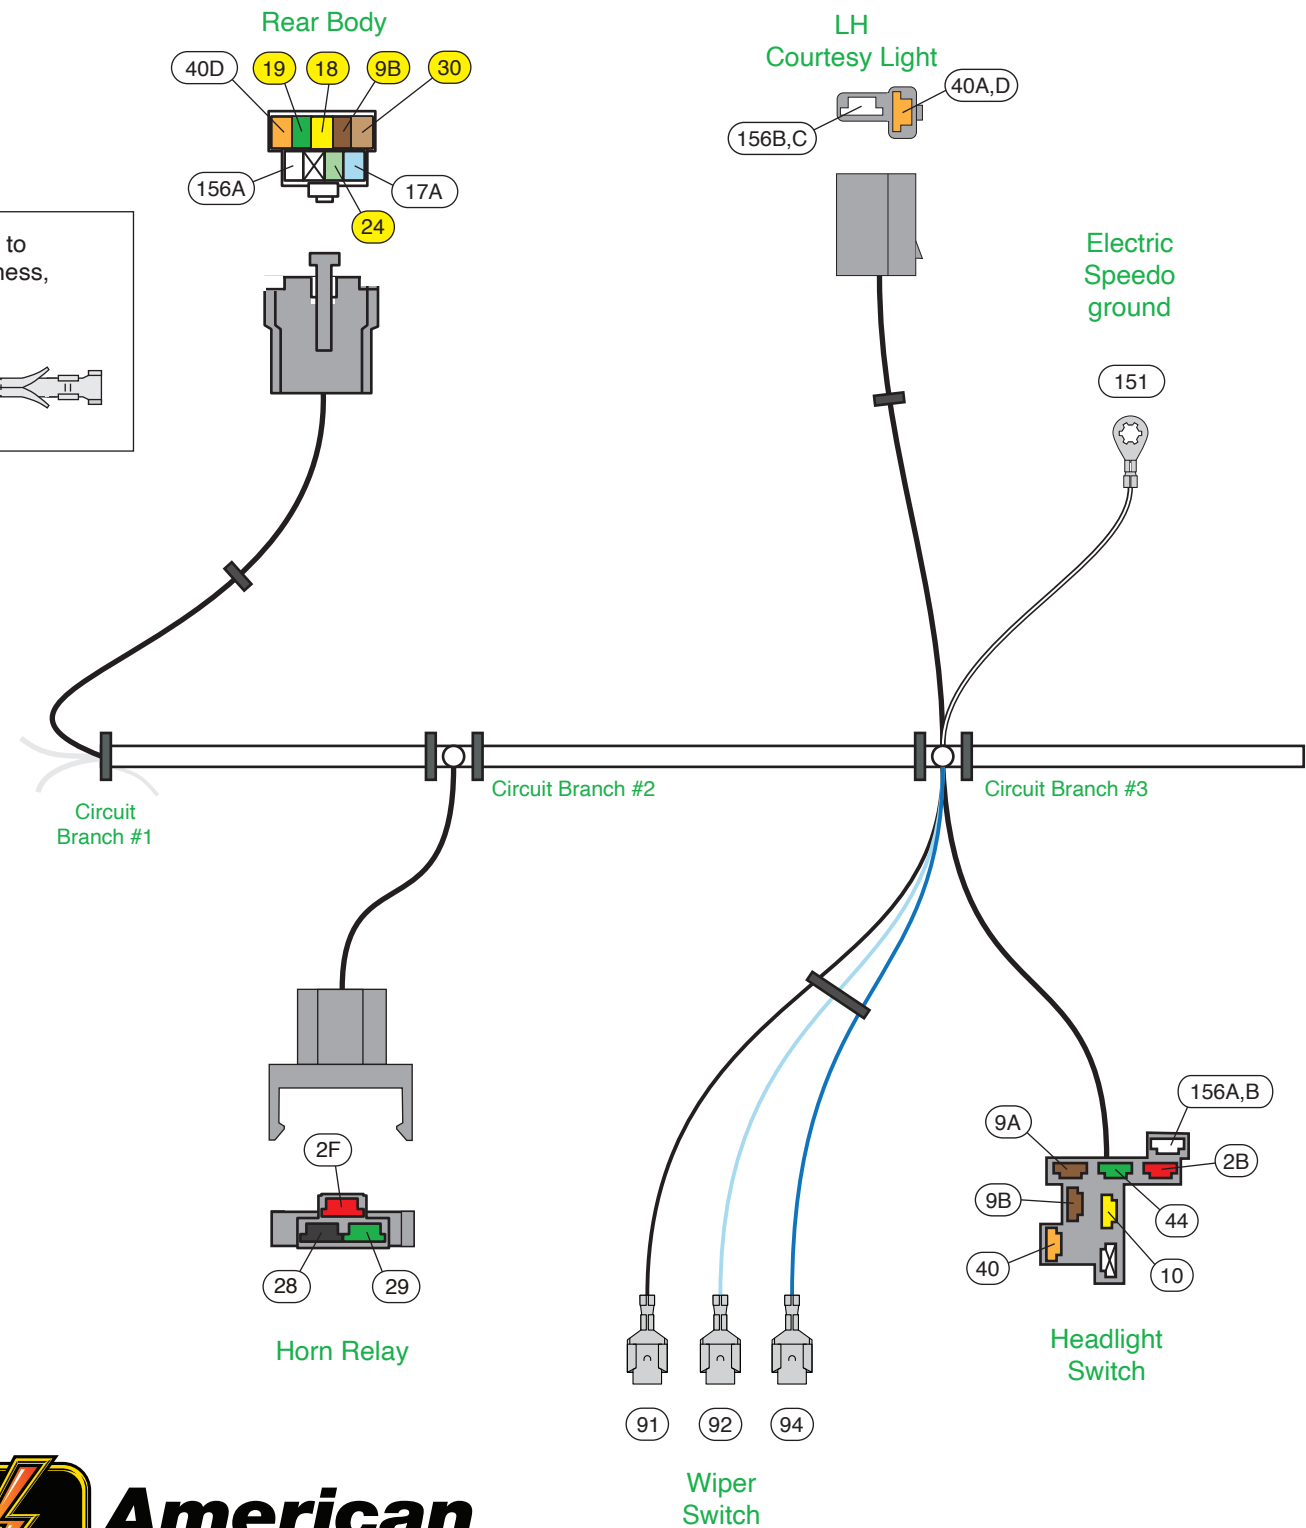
Rear Body

40D 19 18 9B 30

156A 17A

24

to
ness,

LH
Courtesy Light

40A,D

156B,C

Electric
Speedo
ground

151

Circuit
Branch #1

Circuit Branch #2

Circuit Branch #3

2F

28 29

Horn Relay

91 92 94

Wiper
Switch

156A,B

9A

2B

9B

44

40

10

Headlight
Switch

American